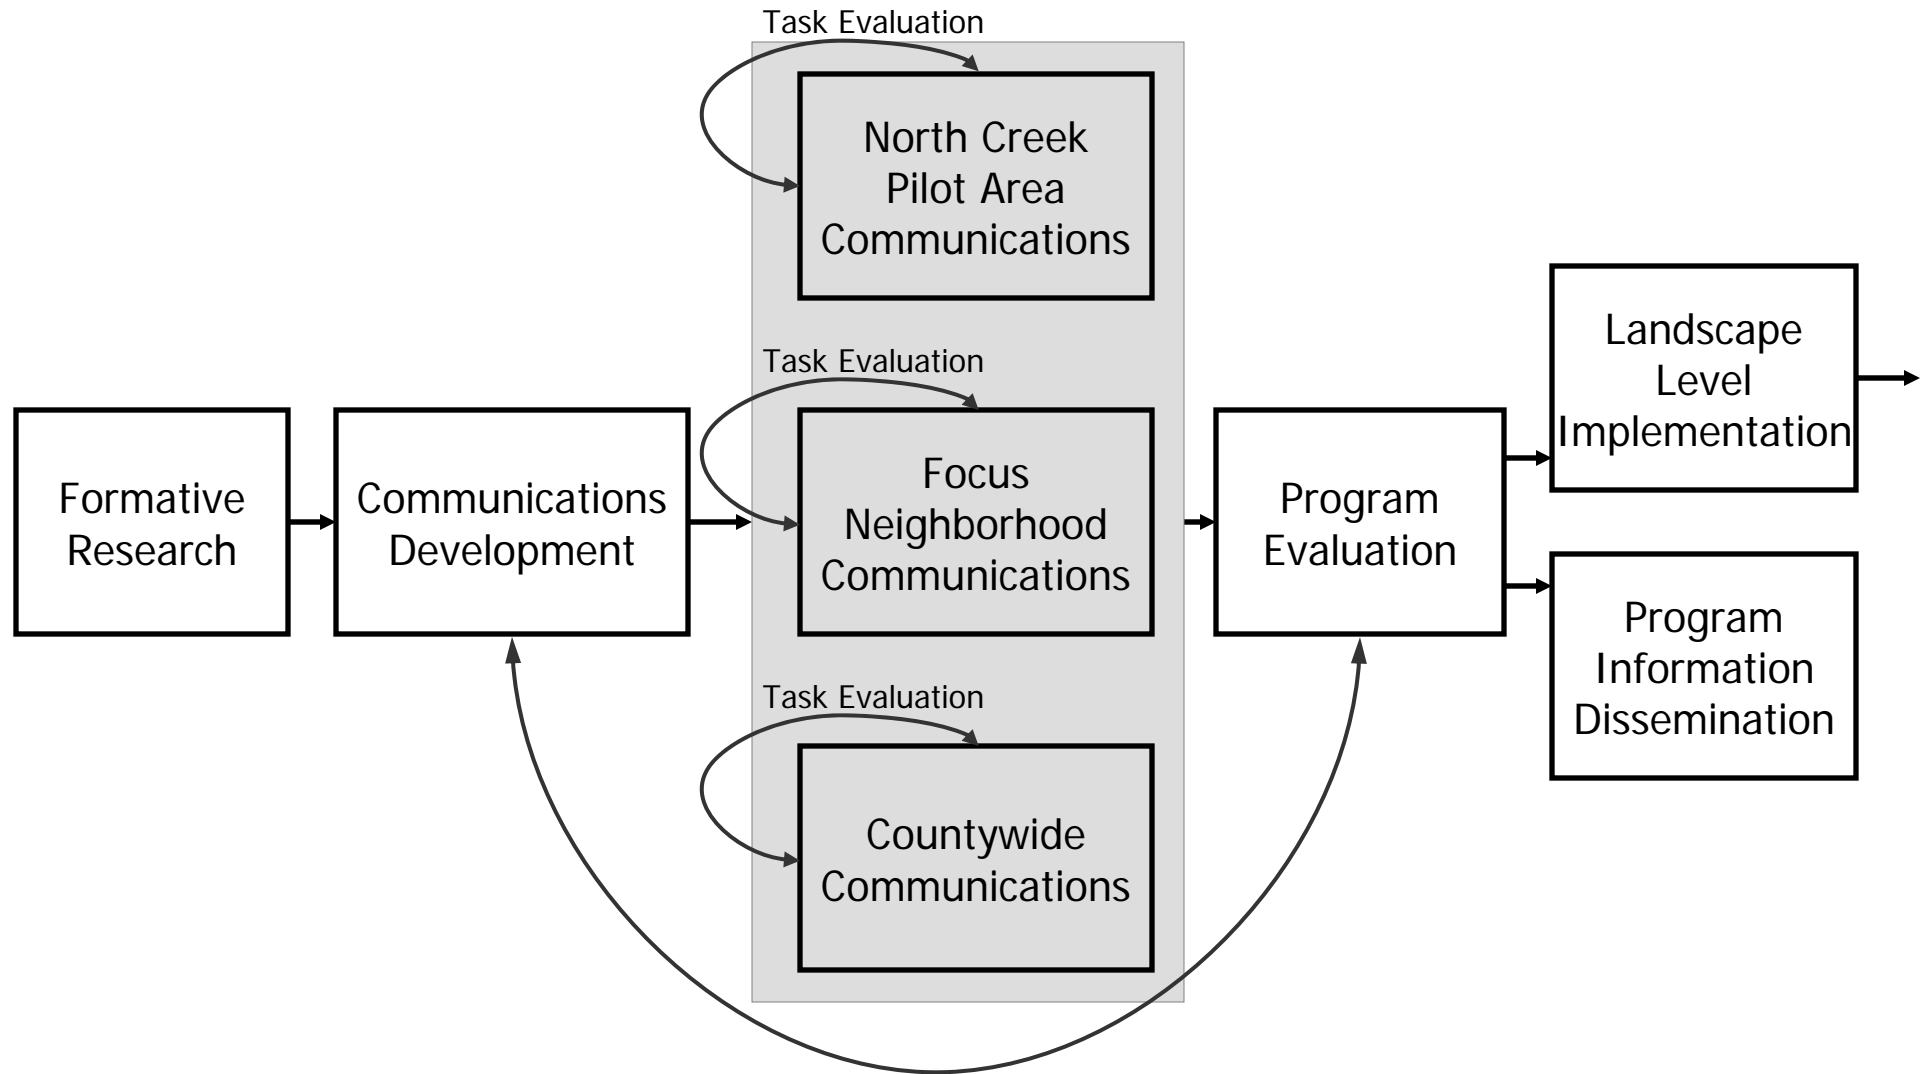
Formative Research

Communications Development

Task Evaluation

North Creek Pilot Area Communications

Task Evaluation

Focus Neighborhood Communications

Task Evaluation

Countywide Communications

Program Evaluation

Landscape Level Implementation

Program Information Dissemination